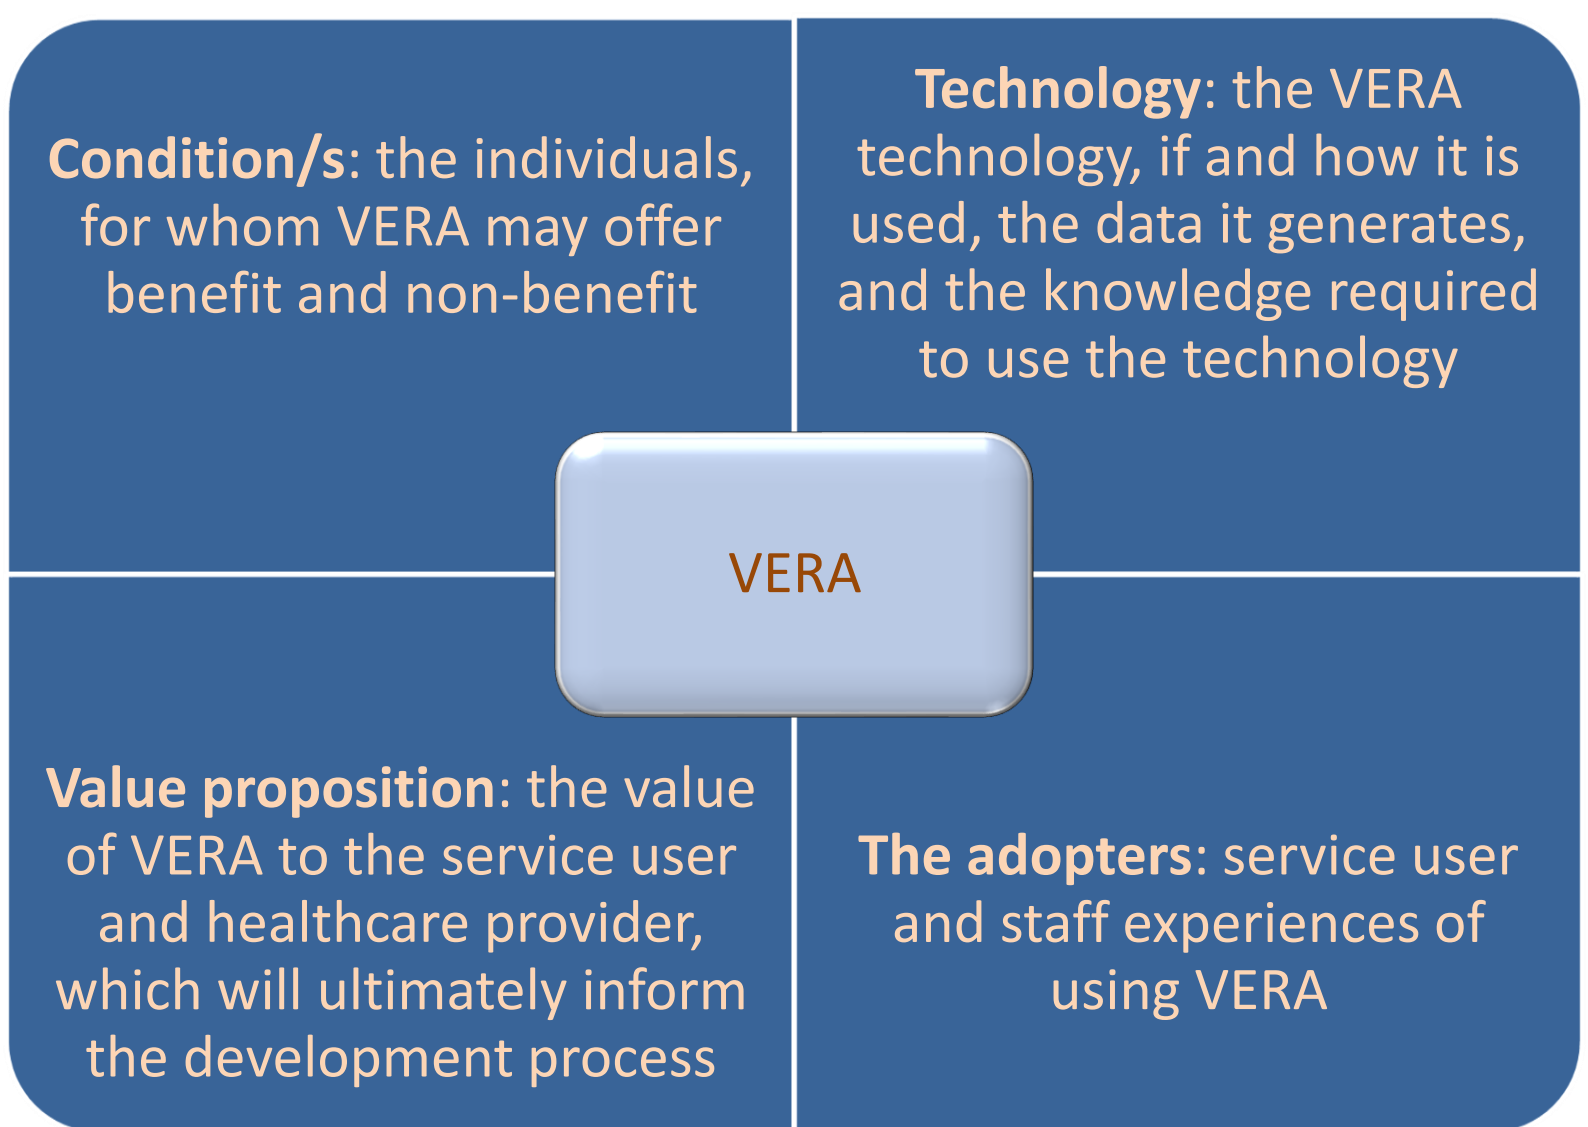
**Condition/s**: the individuals, for whom VERA may offer benefit and non-benefit

**Technology**: the VERA technology, if and how it is used, the data it generates, and the knowledge required to use the technology

VERA

**Value proposition**: the value of VERA to the service user and healthcare provider, which will ultimately inform the development process

**The adopters**: service user and staff experiences of using VERA